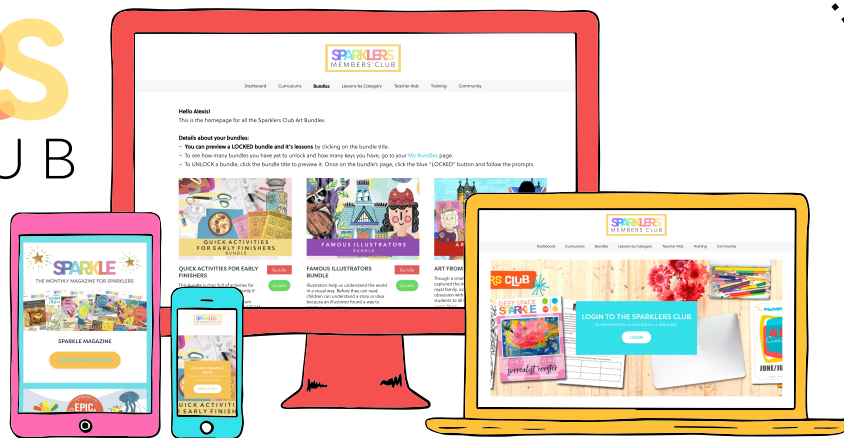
S
UB

SPARKLERS MEMBERS' CLUB

Dashboard Curriculums Bundles Lessons by Category Teacher Aids Training Community

Hello Alexis!
This is the homepage for all the Sparklers Club Art Bundles.

Details about your bundles:
– You can preview a LOCKED bundle and it's lessons by clicking on the bundle title.
– To see how many bundles you have yet to unlock and how many keys you have, go to your My Bundles page.
– To UNLOCK a bundle, click the bundle title to preview it. Once on the bundle's page, click the blue "LOCKED" button and follow the prompts.

QUICK ACTIVITIES FOR EARLY FINISHERS BUNDLE

QUICK ACTIVITIES FOR EARLY FINISHERS
Bundle
This bundle is chock full of activities for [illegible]
Unlock

FAMOUS ILLUSTRATORS BUNDLE

FAMOUS ILLUSTRATORS BUNDLE
Bundle
Illustrators help us understand the world in a visual way. Before they can read, children can understand a story or idea because an illustrator found a way to
Unlock

AR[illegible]

ART FROM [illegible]
Though a small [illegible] captured the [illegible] rapid belly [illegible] obsession with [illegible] students to all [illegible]

SPARKLE
THE MONTHLY MAGAZINE FOR SPARKLERS
SPARKLE MAGAZINE
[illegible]
EPIC.

SPARKLERS MEMBERS' CLUB
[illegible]
QUICK ACTIVITIES FOR EARLY FINISH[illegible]

SPARKLERS MEMBERS' CLUB
Dashboard Curriculums Bundles Lessons by Category Teacher Aids Training Community
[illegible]RS CLUB
DEEP SPACE SPARKLE
LOGIN TO THE SPARKLERS CLUB
A membership subscription is required.
LOGIN
surrealist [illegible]
JUNE/JU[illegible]